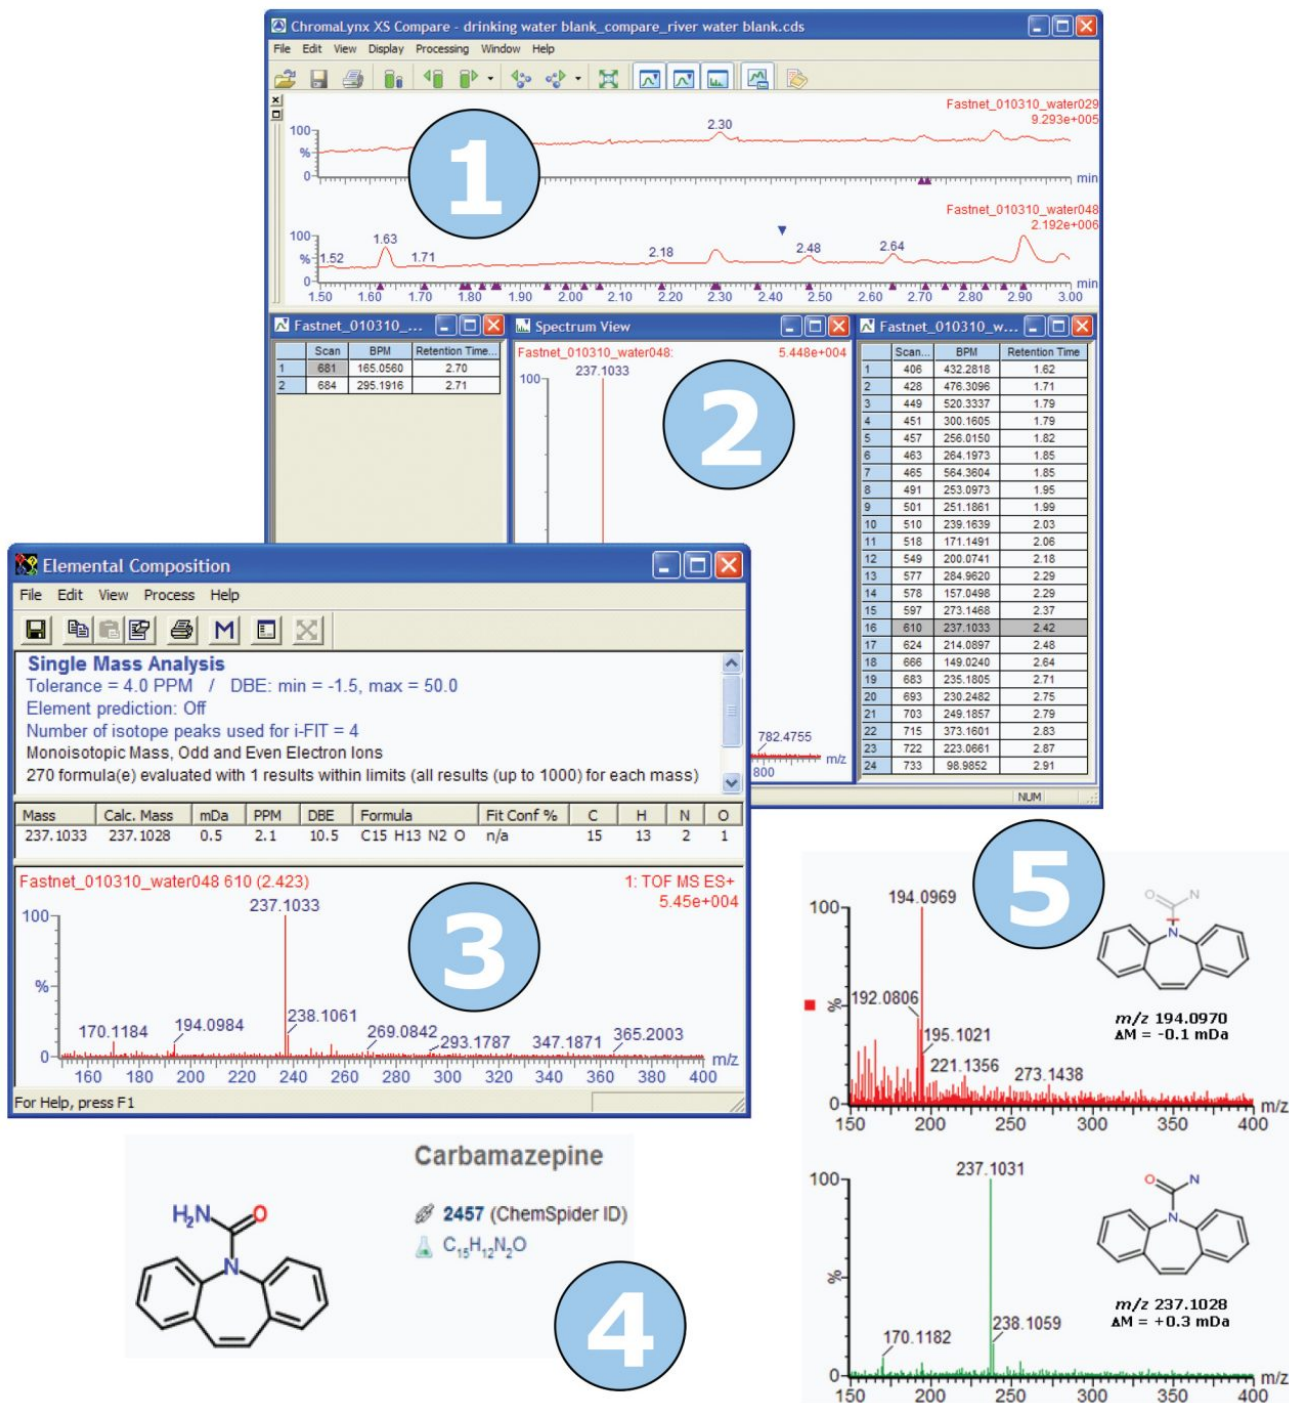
ChromaLynx XS Compare - drinking water blank_compare_river water blank.cds

File Edit View Display Processing Window Help

Fastnet_010310_water029
9.293e+005

100
%
0

2.30

min

1

Fastnet_010310_water048
2.192e+006

100
%
0

1.52
1.63
1.71
2.18
2.48
2.64

1.50 1.60 1.70 1.80 1.90 2.00 2.10 2.20 2.30 2.40 2.50 2.60 2.70 2.80 2.90 3.00 min

Fastnet_010310_...

| | Scan | BPM | Retention Time |
|---|---|---|---|
| 1 | 681 | 165.0560 | 2.70 |
| 2 | 684 | 295.1916 | 2.71 |

Spectrum View

Fastnet_010310_water048: 5.448e+004

100
237.1033

2

782.4755
800 m/z

Fastnet_010310_w...

| | Scan... | BPM | Retention Time |
|---|---|---|---|
| 1 | 406 | 432.2818 | 1.62 |
| 2 | 428 | 476.3096 | 1.71 |
| 3 | 449 | 520.3337 | 1.79 |
| 4 | 451 | 300.1605 | 1.79 |
| 5 | 457 | 256.0150 | 1.82 |
| 6 | 463 | 264.1973 | 1.85 |
| 7 | 465 | 564.3604 | 1.85 |
| 8 | 491 | 253.0973 | 1.95 |
| 9 | 501 | 251.1861 | 1.99 |
| 10 | 510 | 239.1639 | 2.03 |
| 11 | 518 | 171.1491 | 2.06 |
| 12 | 549 | 200.0741 | 2.18 |
| 13 | 577 | 284.9620 | 2.29 |
| 14 | 578 | 157.0498 | 2.29 |
| 15 | 597 | 273.1468 | 2.37 |
| 16 | 610 | 237.1033 | 2.42 |
| 17 | 624 | 214.0897 | 2.48 |
| 18 | 666 | 149.0240 | 2.64 |
| 19 | 683 | 235.1805 | 2.71 |
| 20 | 693 | 230.2482 | 2.75 |
| 21 | 703 | 249.1857 | 2.79 |
| 22 | 715 | 373.1601 | 2.83 |
| 23 | 722 | 223.0661 | 2.87 |
| 24 | 733 | 98.9852 | 2.91 |

NUM

Elemental Composition

File Edit View Process Help

M

Single Mass Analysis
Tolerance = 4.0 PPM / DBE: min = -1.5, max = 50.0
Element prediction: Off
Number of isotope peaks used for i-FIT = 4
Monoisotopic Mass, Odd and Even Electron Ions
270 formula(e) evaluated with 1 results within limits (all results (up to 1000) for each mass)

| Mass | Calc. Mass | mDa | PPM | DBE | Formula | Fit Conf % | C | H | N | O |
|---|---|---|---|---|---|---|---|---|---|---|
| 237.1033 | 237.1028 | 0.5 | 2.1 | 10.5 | C15 H13 N2 O | n/a | 15 | 13 | 2 | 1 |

Fastnet_010310_water048 610 (2.423)
1: TOF MS ES+
5.45e+004

100
%
0

237.1033
170.1184
194.0984
238.1061
269.0842
293.1787
347.1871
365.2003

3

160 180 200 220 240 260 280 300 320 340 360 380 400 m/z

For Help, press F1

Carbamazepine

$H_2N$
O
N

2457 (ChemSpider ID)
$C_{15}H_{12}N_2O$

4

5

100
%
0

194.0969
192.0806
195.1021
221.1356
273.1438

O N
N

m/z 194.0970
ΔM = -0.1 mDa

150 200 250 300 350 400 m/z

100
%
0

237.1031
170.1182
238.1059

O N
N

m/z 237.1028
ΔM = +0.3 mDa

150 200 250 300 350 400 m/z